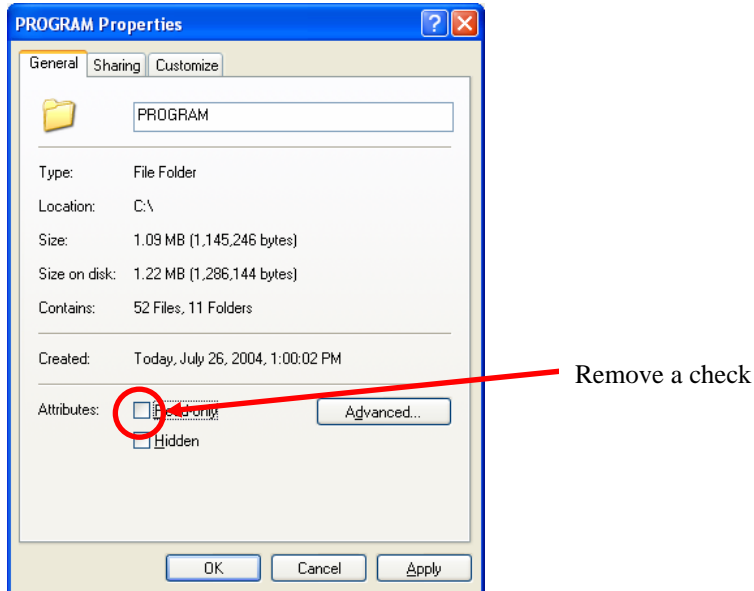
PROGRAM Properties

General | Sharing | Customize

PROGRAM

| Type: | File Folder |
|---|---|
| Location: | C:\ |
| Size: | 1.09 MB (1,145,246 bytes) |
| Size on disk: | 1.22 MB (1,286,144 bytes) |
| Contains: | 52 Files, 11 Folders |
| Created: | Today, July 26, 2004, 1:00:02 PM |

Attributes: Read-only Advanced...

Hidden

OK Cancel Apply

Remove a check